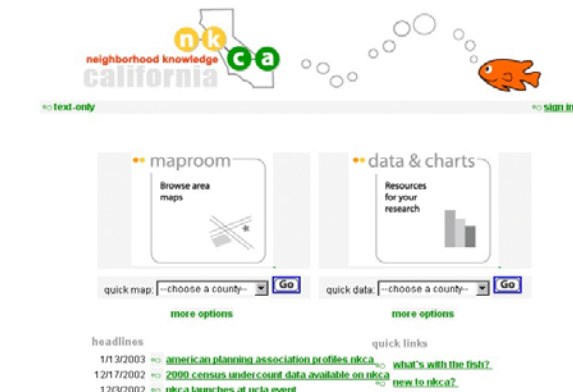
n k c a
neighborhood knowledge
california

text-only

sign in

maproom
Browse area maps

data & charts
Resources for your research

quick map: --choose a county-- Go

quick data: --choose a county-- Go

more options

more options

headlines
1/13/2003 american planning association profiles nkca
12/17/2002 2000 census undercount data available on nkca
12/3/2002 nkca launches at ucla event

quick links
what's with the fish?
new to nkca?